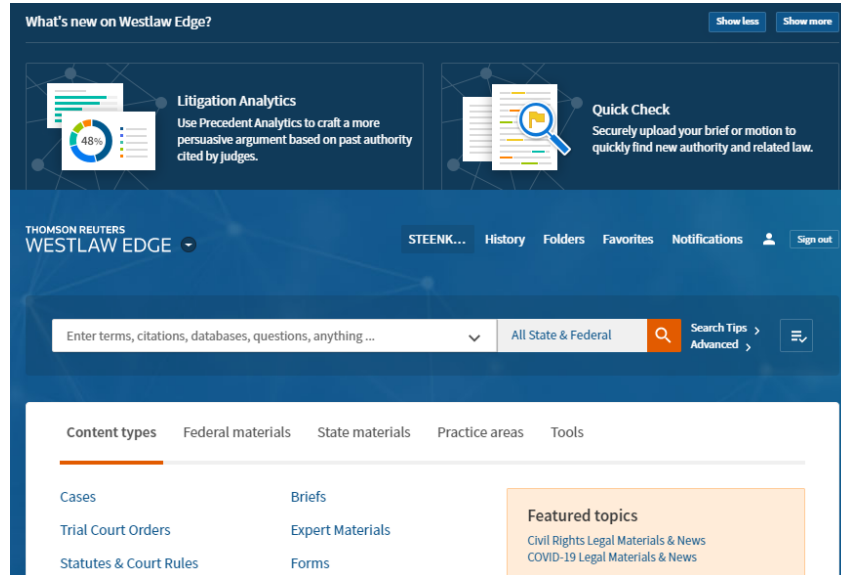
What's new on Westlaw Edge?

Show less Show more

48%

Litigation Analytics

Use Precedent Analytics to craft a more persuasive argument based on past authority cited by judges.

Quick Check

Securely upload your brief or motion to quickly find new authority and related law.

THOMSON REUTERS
WESTLAW EDGE

STEENK... History Folders Favorites Notifications Sign out

Enter terms, citations, databases, questions, anything ...

All State & Federal

Search Tips ›
Advanced ›

Content types Federal materials State materials Practice areas Tools

Cases
Trial Court Orders
Statutes & Court Rules

Briefs
Expert Materials
Forms

Featured topics
Civil Rights Legal Materials & News
COVID-19 Legal Materials & News